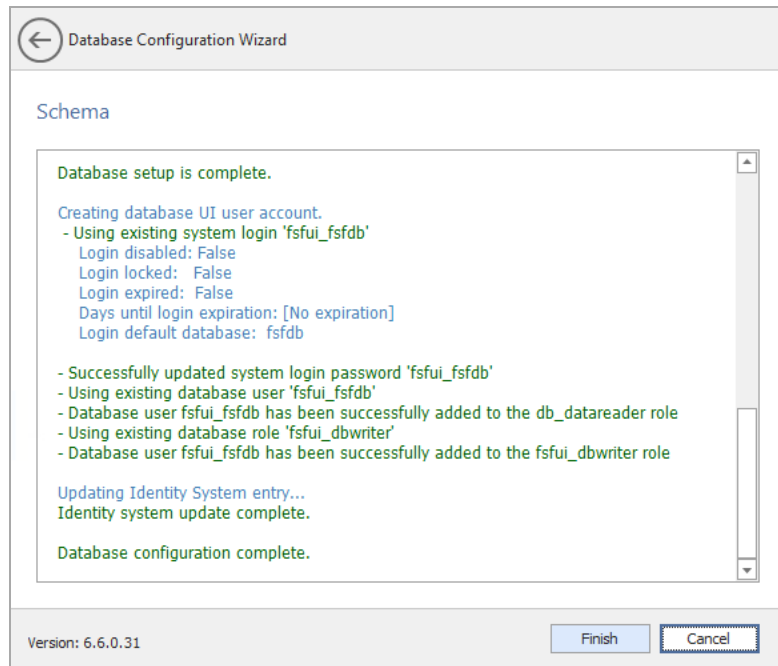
Database Configuration Wizard

Schema

Database setup is complete.

Creating database UI user account.
- Using existing system login 'fsfui_fsfdb'
Login disabled: False
Login locked: False
Login expired: False
Days until login expiration: [No expiration]
Login default database: fsfdb

- Successfully updated system login password 'fsfui_fsfdb'
- Using existing database user 'fsfui_fsfdb'
- Database user fsfui_fsfdb has been successfully added to the db_datareader role
- Using existing database role 'fsfui_dbwriter'
- Database user fsfui_fsfdb has been successfully added to the fsfui_dbwriter role

Updating Identity System entry...
Identity system update complete.

Database configuration complete.

Version: 6.6.0.31

Finish

Cancel